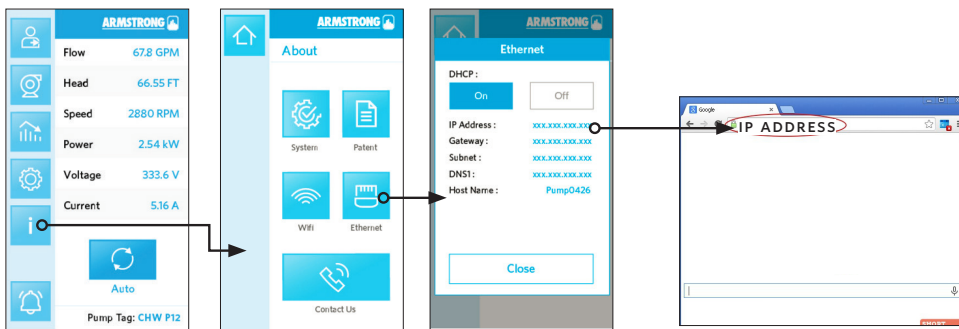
ARMSTRONG

| | |
|---|---|
| Flow | 67.8 GPM |
| Head | 66.55 FT |
| Speed | 2880 RPM |
| Power | 2.54 kW |
| Voltage | 333.6 V |
| Current | 5.16 A |

Auto

Pump Tag: CHW P12

ARMSTRONG

About

System

Patent

Wifi

Ethernet

Contact Us

ARMSTRONG

Ethernet

DHCP :

On

Off

| | |
|---|---|
| IP Address : | xxx.xxx.xxx.xxx |
| Gateway : | xxx.xxx.xxx.xxx |
| Subnet : | xxx.xxx.xxx.xxx |
| DNS1 : | xxx.xxx.xxx.xxx |
| Host Name : | Pump0426 |

Close

Google

IP ADDRESS